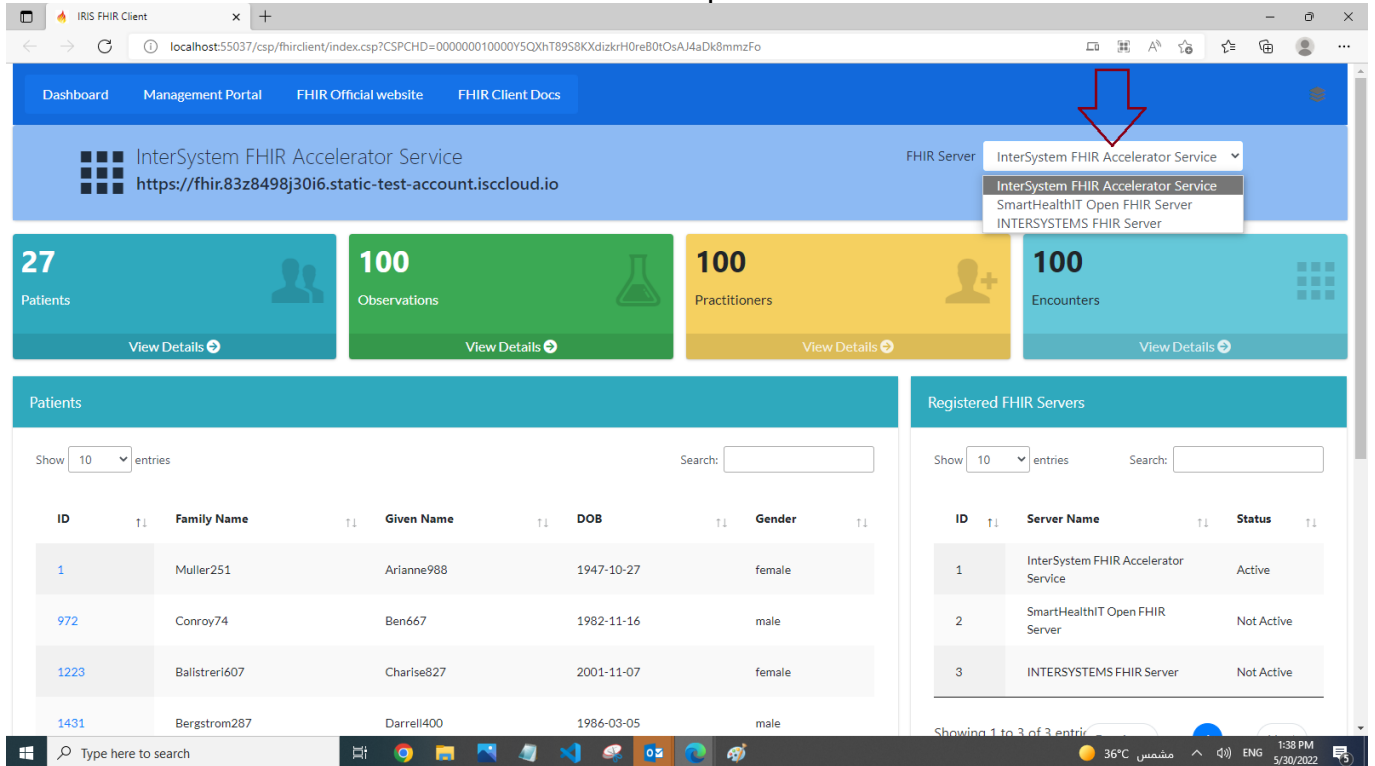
IRIS FHIR Client

localhost:55037/csp/fhirclient/index.csp?CSPCHD=000000010000Y5QXhT89S8KXdizkrH0reB0tOsAJ4aDk8mmzFo

Dashboard Management Portal FHIR Official website FHIR Client Docs

InterSystem FHIR Accelerator Service
https://fhir.83z8498j30i6.static-test-account.isccloud.io

FHIR Server InterSystem FHIR Accelerator Service
InterSystem FHIR Accelerator Service
SmartHealthIT Open FHIR Server
INTERSYSTEMS FHIR Server

27
Patients
View Details

100
Observations
View Details

100
Practitioners
View Details

100
Encounters
View Details

Patients

Show 10 entries Search:

| ID | Family Name | Given Name | DOB | Gender |
|---|---|---|---|---|
| 1 | Muller251 | Arianne988 | 1947-10-27 | female |
| 972 | Conroy74 | Ben667 | 1982-11-16 | male |
| 1223 | Balistreri607 | Charise827 | 2001-11-07 | female |
| 1431 | Bergstrom287 | Darrell400 | 1986-03-05 | male |

Registered FHIR Servers

Show 10 entries Search:

| ID | Server Name | Status |
|---|---|---|
| 1 | InterSystem FHIR Accelerator Service | Active |
| 2 | SmartHealthIT Open FHIR Server | Not Active |
| 3 | INTERSYSTEMS FHIR Server | Not Active |

Showing 1 to 3 of 3 entri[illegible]

Type here to search
36°C مشمس ENG 1:38 PM 5/30/2022